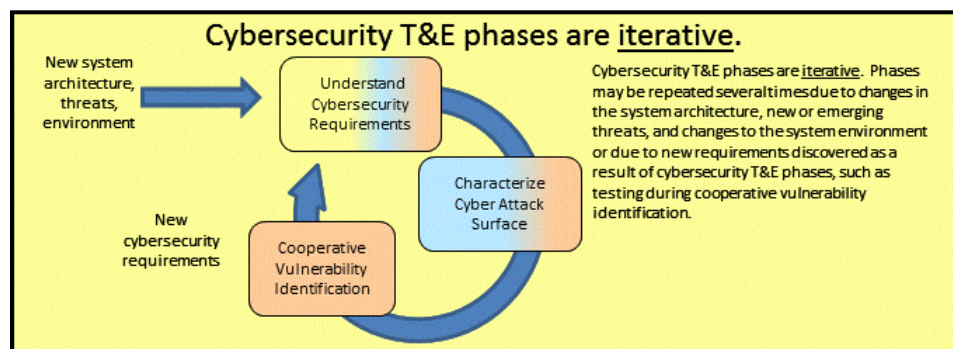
Cybersecurity T&E phases are iterative.

New system architecture, threats, environment

Understand Cybersecurity Requirements

Characterize Cyber Attack Surface

Cooperative Vulnerability Identification

New cybersecurity requirements

Cybersecurity T&E phases are iterative. Phases may be repeated several times due to changes in the system architecture, new or emerging threats, and changes to the system environment or due to new requirements discovered as a result of cybersecurity T&E phases, such as testing during cooperative vulnerability identification.